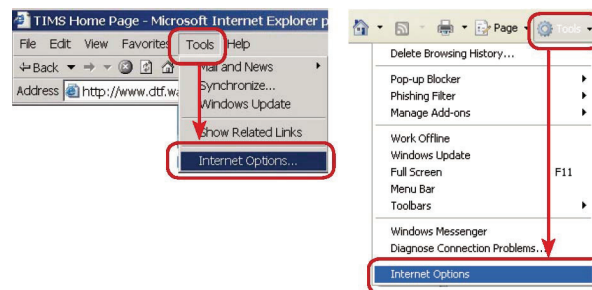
TIMS Home Page - Microsoft Internet Explorer p

File Edit View Favorites Tools Help

Back

Address http://www.dtf.wa

Mail and News

Synchronize...

Windows Update

Show Related Links

Internet Options...

Page Tools

Delete Browsing History...

Pop-up Blocker

Phishing Filter

Manage Add-ons

Work Offline

Windows Update

Full Screen F11

Menu Bar

Toolbars

Windows Messenger

Diagnose Connection Problems...

Internet Options